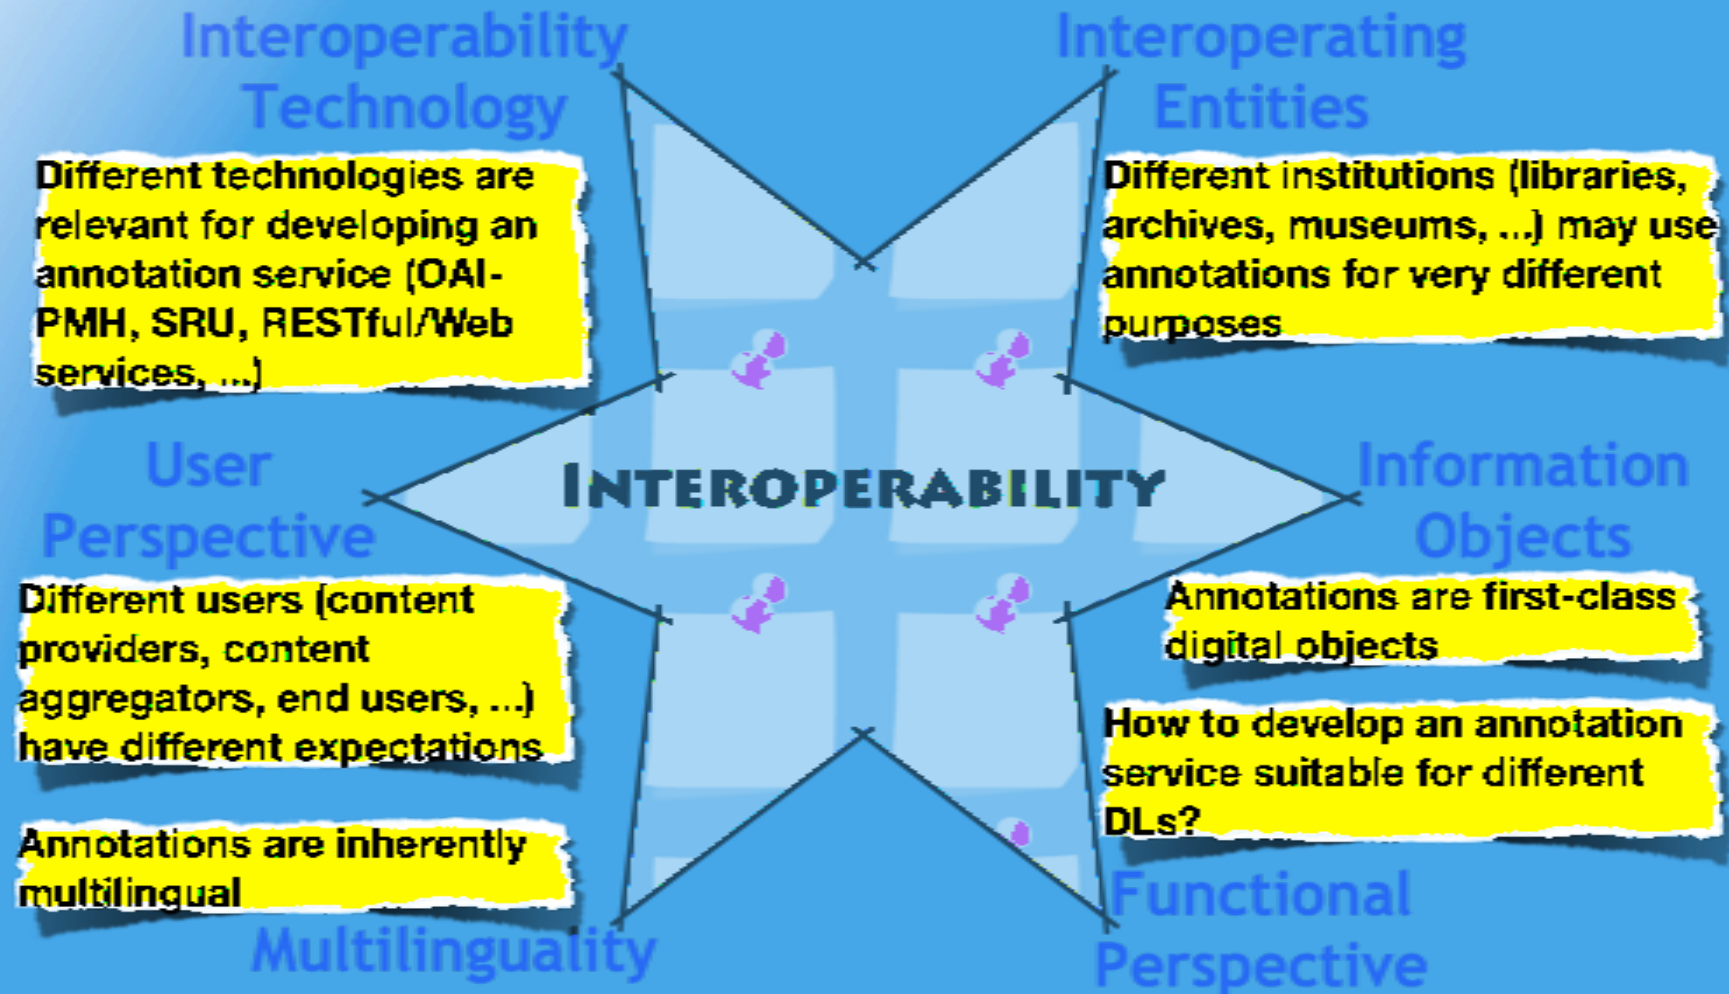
Interoperability Technology

Different technologies are relevant for developing an annotation service (OAI-PMH, SRU, RESTful/Web services, ...)

Interoperating Entities

Different institutions (libraries, archives, museums, ...) may use annotations for very different purposes

INTEROPERABILITY

User Perspective

Different users (content providers, content aggregators, end users, ...) have different expectations

Information Objects

Annotations are first-class digital objects

How to develop an annotation service suitable for different DLs?

Annotations are inherently multilingual

Multilinguality

Functional Perspective